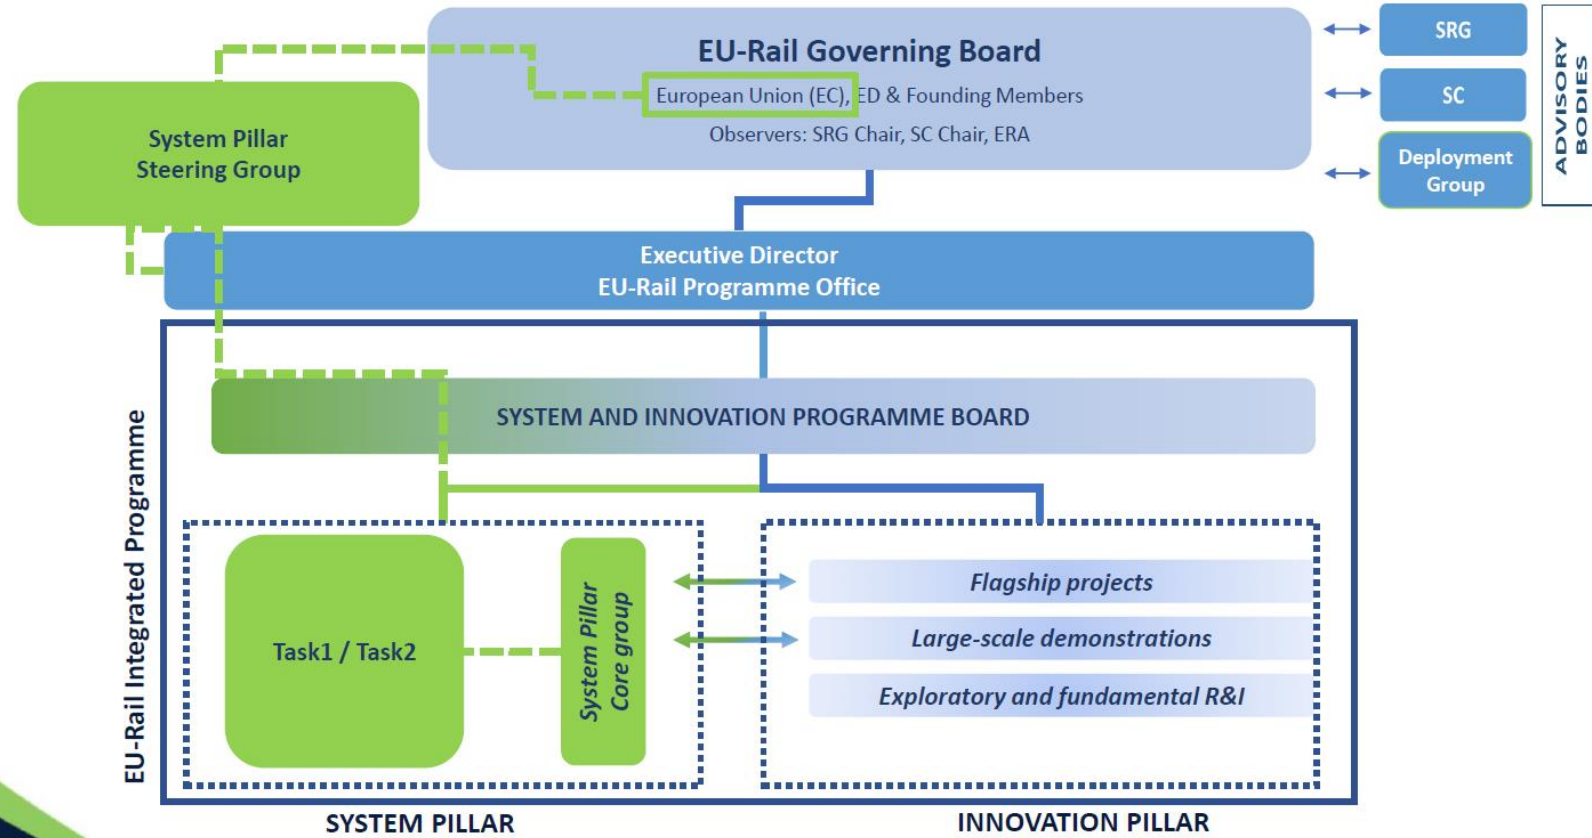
EU-Rail Governing Board
European Union (EC), ED & Founding Members
Observers: SRG Chair, SC Chair, ERA

SRG
SC
Deployment Group

ADVISORY BODIES

System Pillar Steering Group

Executive Director
EU-Rail Programme Office

EU-Rail Integrated Programme

SYSTEM AND INNOVATION PROGRAMME BOARD

Task1 / Task2

System Pillar Core group

Flagship projects
Large-scale demonstrations
Exploratory and fundamental R&I

SYSTEM PILLAR
INNOVATION PILLAR